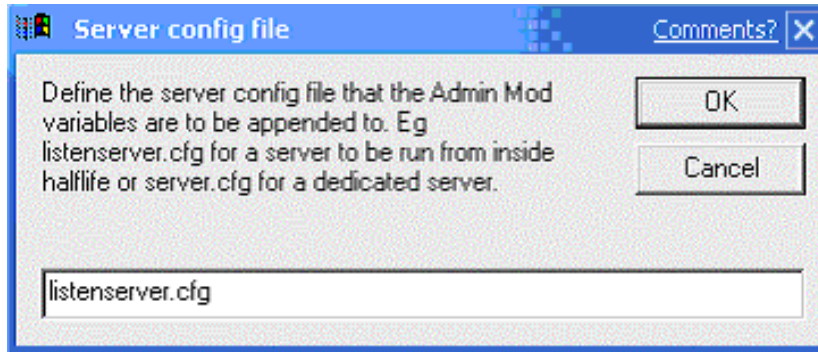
Server config file

Comments?

X

Define the server config file that the Admin Mod variables are to be appended to. Eg listenserver.cfg for a server to be run from inside halflife or server.cfg for a dedicated server.

OK

Cancel

listenserver.cfg